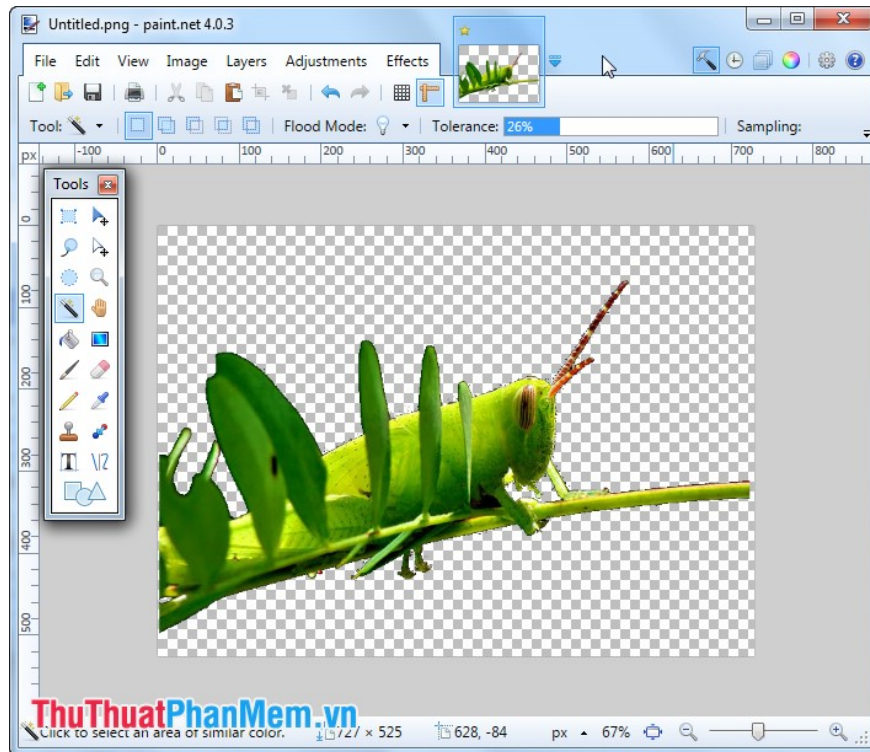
Untitled.png - paint.net 4.0.3

File Edit View Image Layers Adjustments Effects

Tool: Flood Mode: Tolerance: 26% Sampling:

px -100 0 100 200 300 400 500 600 700 800

Tools

0 100 200 300 400 500

ThuThuatPhanMem.vn

Click to select an area of similar color. 727 × 525 628, -84 px 67%